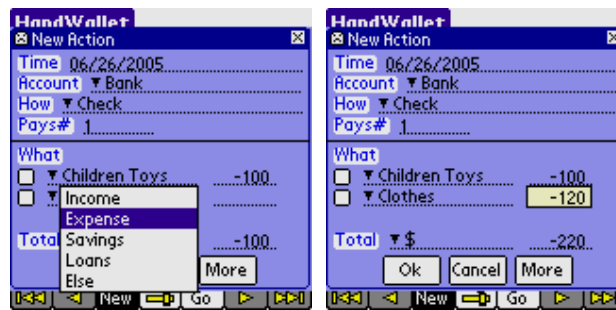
HandWallet
New Action
Time 06/26/2005
Account ▼ Bank
How ▼ Check
Pays# 1
What
▼ Children Toys -100
Income
Expense
Savings
Loans
Else
Total -100
More
New Go

HandWallet
New Action
Time 06/26/2005
Account ▼ Bank
How ▼ Check
Pays# 1
What
▼ Children Toys -100
▼ Clothes -120
Total ▼ $ -220
Ok Cancel More
New Go